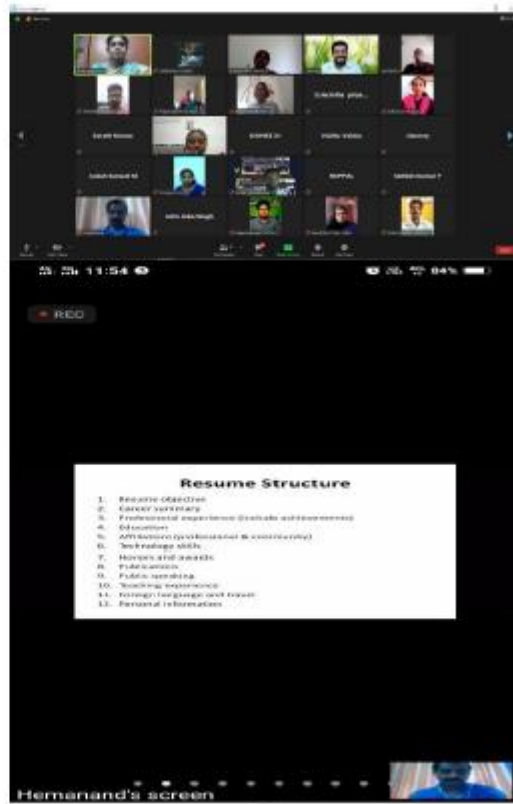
Sarath Kumar

Lokesh Kumar M

John Selia Singh

11:54

84%

REC

Resume Structure

1. Resume objective
2. Career summary
3. Professional experience (include achievements)
4. Education
5. Affiliations (professional & community)
6. Technology skills
7. Honors and awards
8. Publications
9. Public speaking
10. Teaching experience
11. Foreign language and travel
12. Personal information

Hemanand's screen